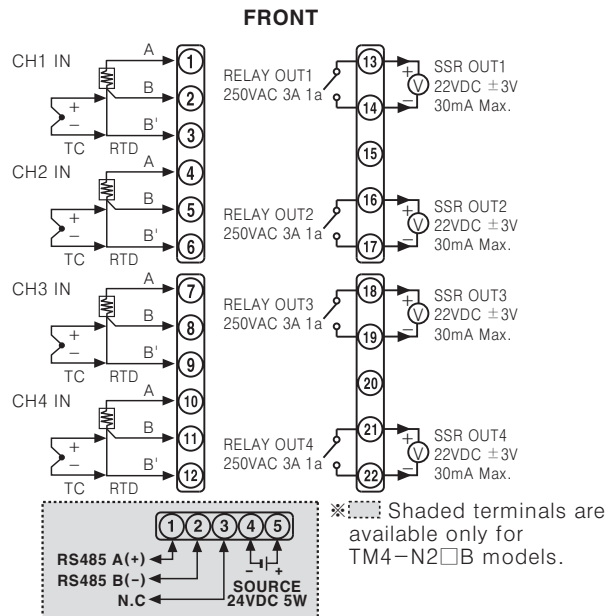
FRONT

CH1 IN
A
1
B
2
+
−
B'
3
TC RTD

CH2 IN
A
4
B
5
+
−
B'
6
TC RTD

CH3 IN
A
7
B
8
+
−
B'
9
TC RTD

CH4 IN
A
10
B
11
+
−
B'
12
TC RTD

RELAY OUT1
250VAC 3A 1a
13
14
15
SSR OUT1
22VDC ±3V
30mA Max.

RELAY OUT2
250VAC 3A 1a
16
17
SSR OUT2
22VDC ±3V
30mA Max.

RELAY OUT3
250VAC 3A 1a
18
19
20
SSR OUT3
22VDC ±3V
30mA Max.

RELAY OUT4
250VAC 3A 1a
21
22
SSR OUT4
22VDC ±3V
30mA Max.

1 2 3 4 5
RS485 A(+)
RS485 B(−)
N.C
− +
SOURCE
24VDC 5W

※ Shaded terminals are available only for TM4−N2□B models.